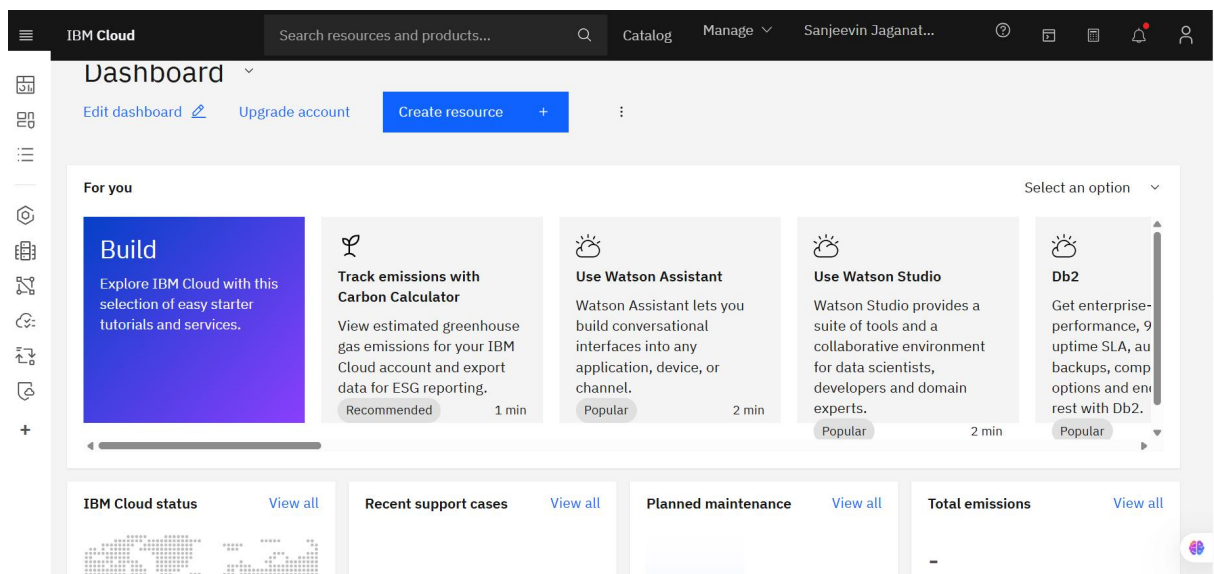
IBM Cloud
Search resources and products...
Catalog
Manage
Sanjeevin Jaganat...

Dashboard
Edit dashboard
Upgrade account
Create resource +

For you
Select an option

Build
Explore IBM Cloud with this selection of easy starter tutorials and services.

Track emissions with Carbon Calculator
View estimated greenhouse gas emissions for your IBM Cloud account and export data for ESG reporting.
Recommended 1 min

Use Watson Assistant
Watson Assistant lets you build conversational interfaces into any application, device, or channel.
Popular 2 min

Use Watson Studio
Watson Studio provides a suite of tools and a collaborative environment for data scientists, developers and domain experts.
Popular 2 min

Db2
Get enterprise-performance, 9 uptime SLA, au backups, comp options and en rest with Db2.
Popular

IBM Cloud status View all
Recent support cases View all
Planned maintenance View all
Total emissions View all
-